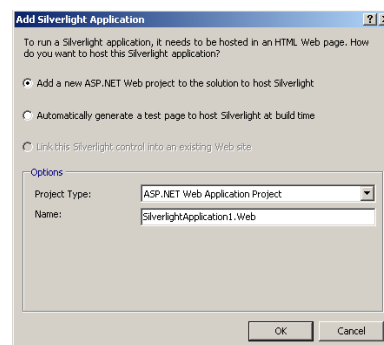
Add Silverlight Application

?

X

To run a Silverlight application, it needs to be hosted in an HTML Web page. How do you want to host this Silverlight application?

Add a new ASP.NET Web project to the solution to host Silverlight

Automatically generate a test page to host Silverlight at build time

Link this Silverlight control into an existing Web site

Options

Project Type:

ASP.NET Web Application Project

Name:

SilverlightApplication1.Web

OK

Cancel